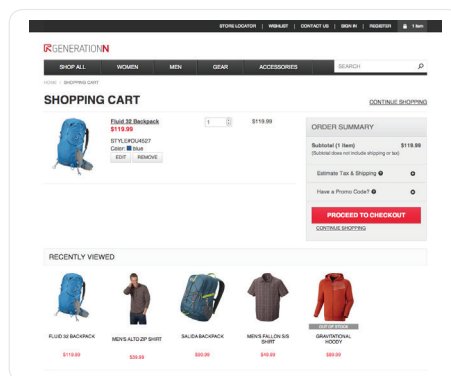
STORE LOCATOR | WISHLIST | CONTACT US | SIGN IN | REGISTER | 1 item

GENERATIONN

SHOP ALL | WOMEN | MEN | GEAR | ACCESSORIES | SEARCH

HOME / SHOPPING CART

SHOPPING CART

CONTINUE SHOPPING

Fluid 32 Backpack
$119.99
STYLE#OU4527
Color: blue
EDIT | REMOVE

1

$119.99

ORDER SUMMARY

Subtotal (1 item) $119.99
(Subtotal does not include shipping or tax)

Estimate Tax & Shipping

Have a Promo Code?

PROCEED TO CHECKOUT

CONTINUE SHOPPING

RECENTLY VIEWED

FLUID 32 BACKPACK
$119.99

MEN'S ALTO ZIP SHIRT
$39.99

SALIDA BACKPACK
$99.99

MEN'S FALLON S/S SHIRT
$49.99

OUT OF STOCK
GRAVITATIONAL HOODY
$89.99